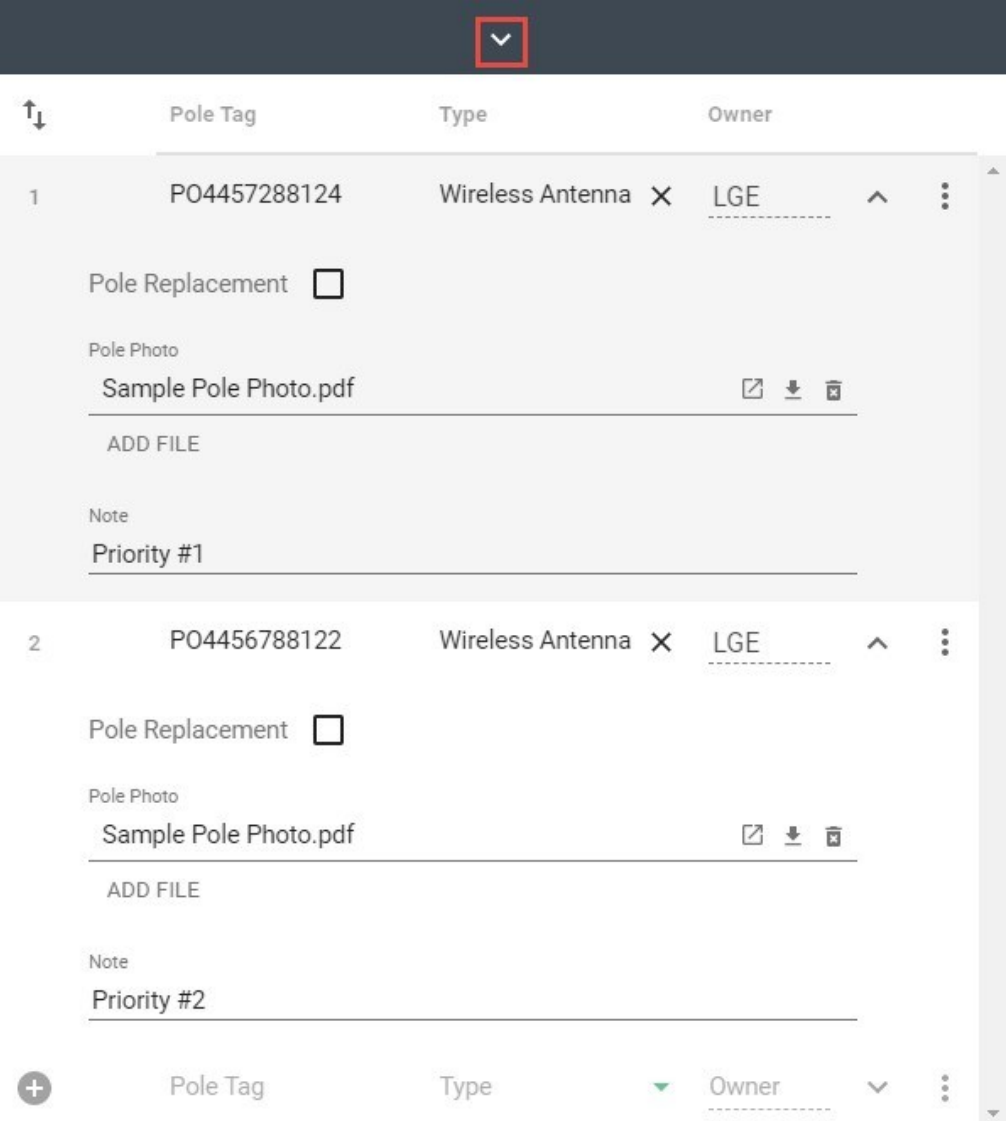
| | Pole Tag | Type | Owner |
|---|---|---|---|
| 1 | PO4457288124 | Wireless Antenna | LGE |

Pole Replacement

Pole Photo
Sample Pole Photo.pdf

ADD FILE

Note
Priority #1

| | | | |
|---|---|---|---|
| 2 | PO4456788122 | Wireless Antenna | LGE |

Pole Replacement

Pole Photo
Sample Pole Photo.pdf

ADD FILE

Note
Priority #2

Pole Tag Type Owner